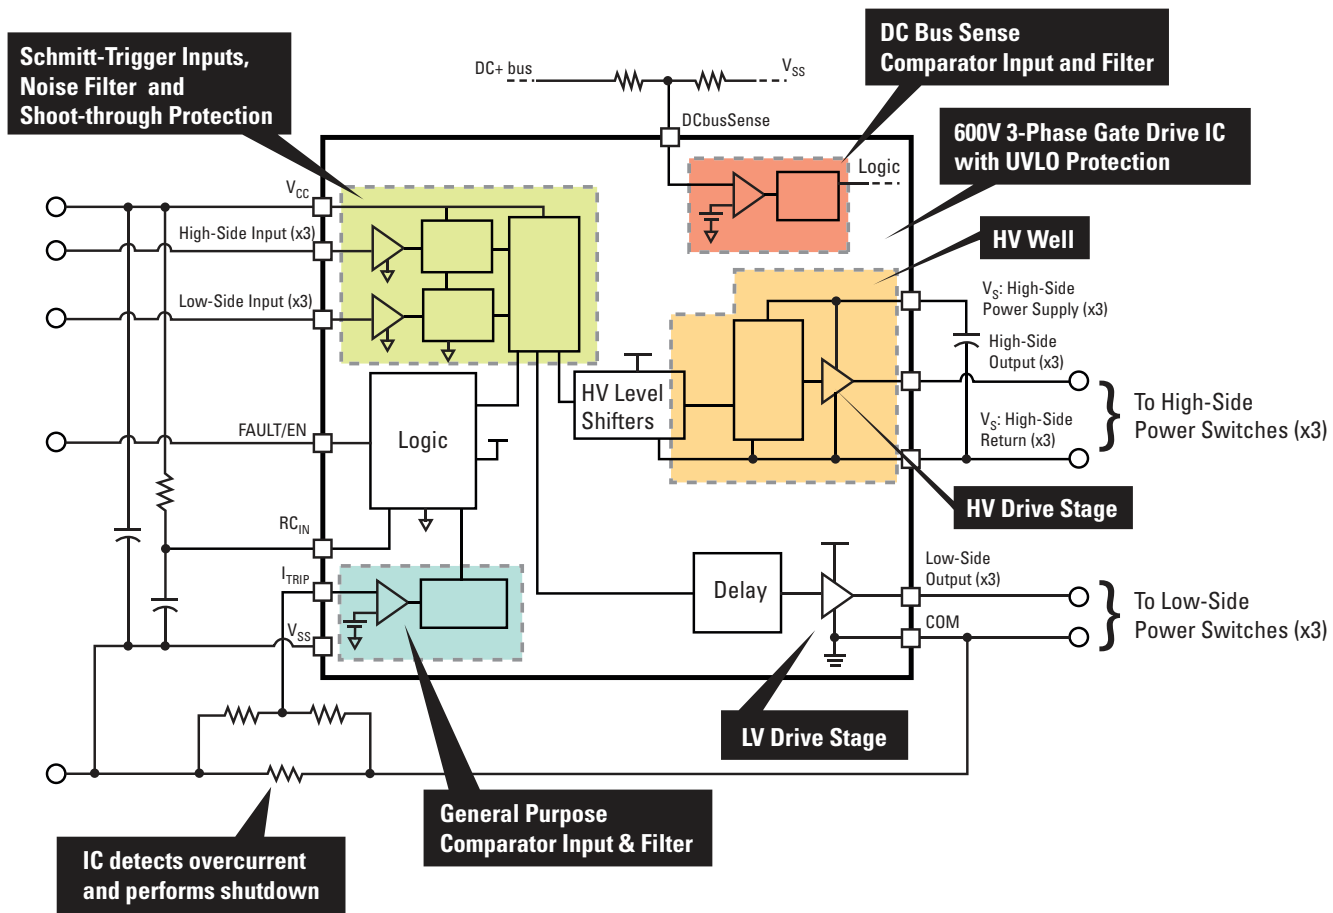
DC Bus Sense
Comparator Input and Filter

Schmitt-Trigger Inputs,
Noise Filter and
Shoot-through Protection

DC+ bus

$V_{SS}$

DCbusSense

Logic

600V 3-Phase Gate Drive IC
with UVLO Protection

$V_{CC}$

High-Side Input (x3)

Low-Side Input (x3)

HV Well

$V_S$: High-Side
Power Supply (x3)

High-Side
Output (x3)

HV Level
Shifters

To High-Side
Power Switches (x3)

$V_S$: High-Side
Return (x3)

FAULT/EN

Logic

HV Drive Stage

$RC_{IN}$

$I_{TRIP}$

Delay

Low-Side
Output (x3)

To Low-Side
Power Switches (x3)

$V_{SS}$

COM

LV Drive Stage

General Purpose
Comparator Input & Filter

IC detects overcurrent
and performs shutdown